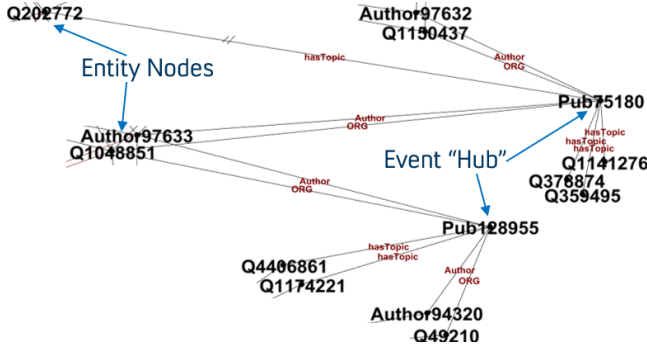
Q202772

Author97632
Q1150437

Entity Nodes

hasTopic

Author
ORG

Pub75180

Author
ORG

Author97633
Q1048851

hasTopic
hasTopic
hasTopic

Event "Hub"

Q1141276
Q378874
Q359495

Author
ORG

Pub128955

hasTopic
hasTopic

Q4406861
Q1174221

Author
ORG

Author94320
Q49210